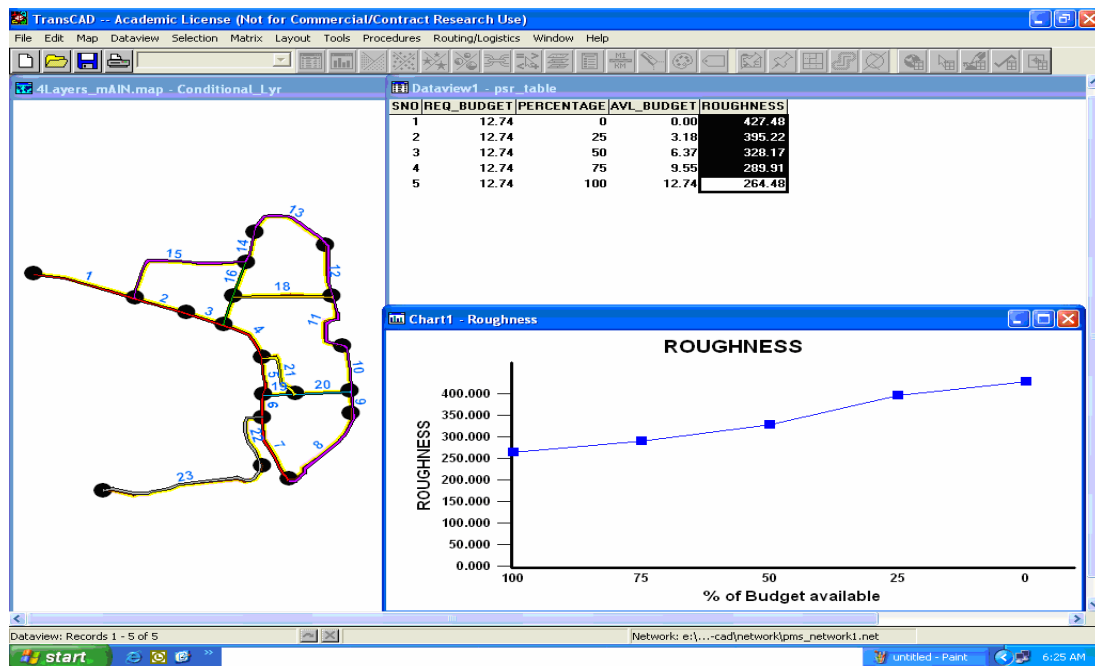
TransCAD -- Academic License (Not for Commercial/Contract Research Use)

File Edit Map Dataview Selection Matrix Layout Tools Procedures Routing/Logistics Window Help

4Layers_mAIN.map - Conditional_Lyr

1
15
2
3
14
16
13
18
12
4
11
10
21
5
20
6
9
22
7
8
23

Dataview1 - psr_table

| SNO | REQ_BUDGET | PERCENTAGE | AVL_BUDGET | ROUGHNESS |
|---|---|---|---|---|
| 1 | 12.74 | 0 | 0.00 | 427.48 |
| 2 | 12.74 | 25 | 3.18 | 395.22 |
| 3 | 12.74 | 50 | 6.37 | 328.17 |
| 4 | 12.74 | 75 | 9.55 | 289.91 |
| 5 | 12.74 | 100 | 12.74 | 264.48 |

Chart1 - Roughness

ROUGHNESS

ROUGHNESS

400.000
350.000
300.000
250.000
200.000
150.000
100.000
50.000
0.000

100 75 50 25 0

% of Budget available

Dataview: Records 1 - 5 of 5

Network: e:\...-cad\network\pms_network1.net

start

untitled - Paint

6:25 AM